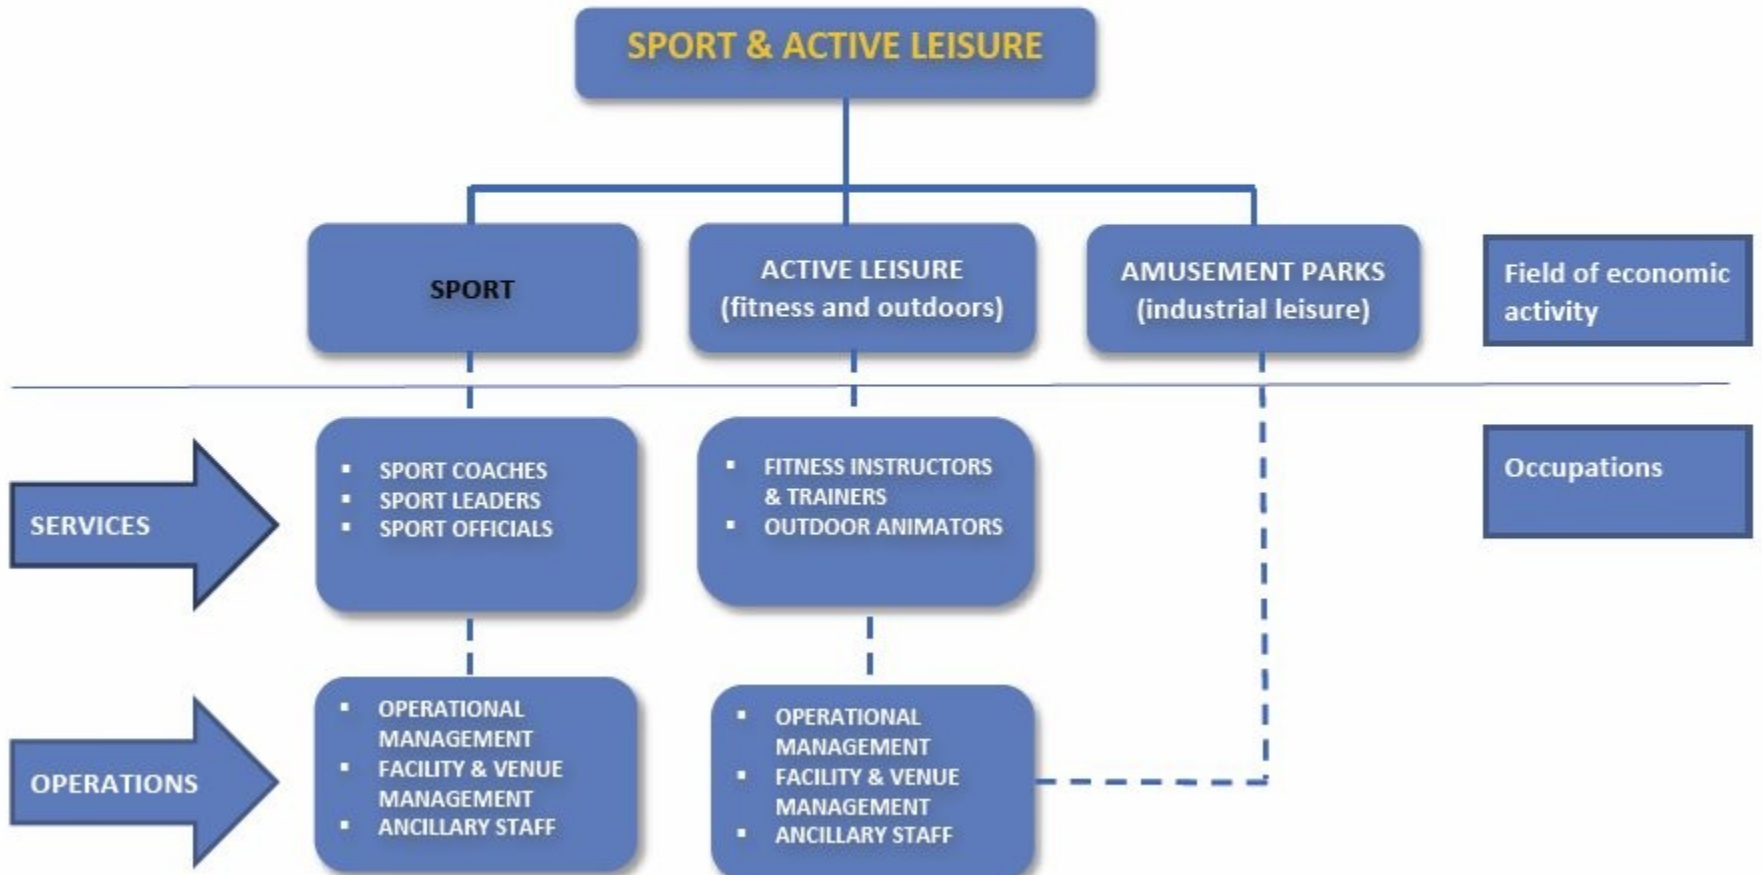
SPORT & ACTIVE LEISURE

SPORT

ACTIVE LEISURE (fitness and outdoors)

AMUSEMENT PARKS (industrial leisure)

Field of economic activity

SERVICES

- SPORT COACHES
- SPORT LEADERS
- SPORT OFFICIALS

- FITNESS INSTRUCTORS & TRAINERS
- OUTDOOR ANIMATORS

Occupations

OPERATIONS

- OPERATIONAL MANAGEMENT
- FACILITY & VENUE MANAGEMENT
- ANCILLARY STAFF

- OPERATIONAL MANAGEMENT
- FACILITY & VENUE MANAGEMENT
- ANCILLARY STAFF